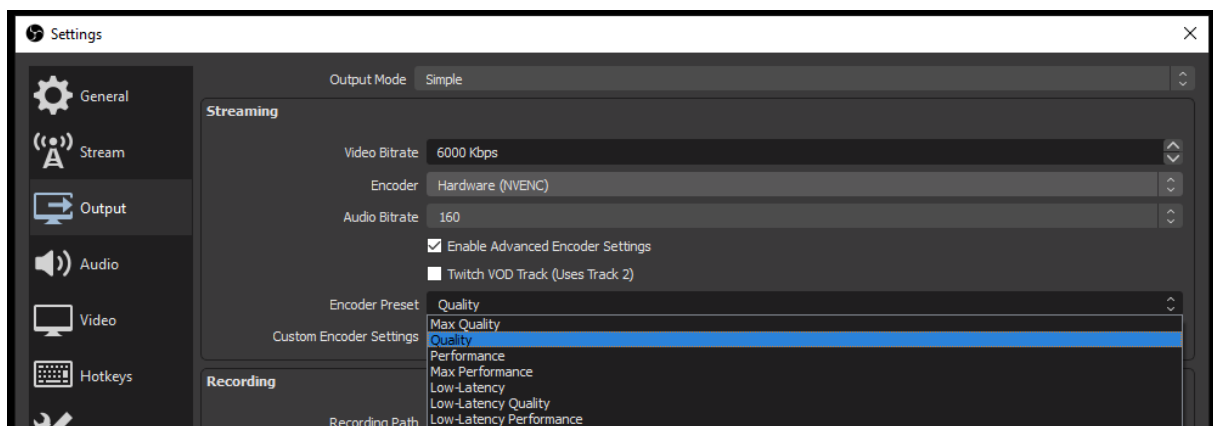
Settings

General
Stream
Output
Audio
Video
Hotkeys

Output Mode Simple

Streaming

Video Bitrate 6000 Kbps

Encoder Hardware (NVENC)

Audio Bitrate 160

Enable Advanced Encoder Settings

Twitch VOD Track (Uses Track 2)

Encoder Preset Quality

Custom Encoder Settings

Max Quality
Quality
Performance
Max Performance
Low-Latency
Low-Latency Quality
Low-Latency Performance

Recording

Recording Path